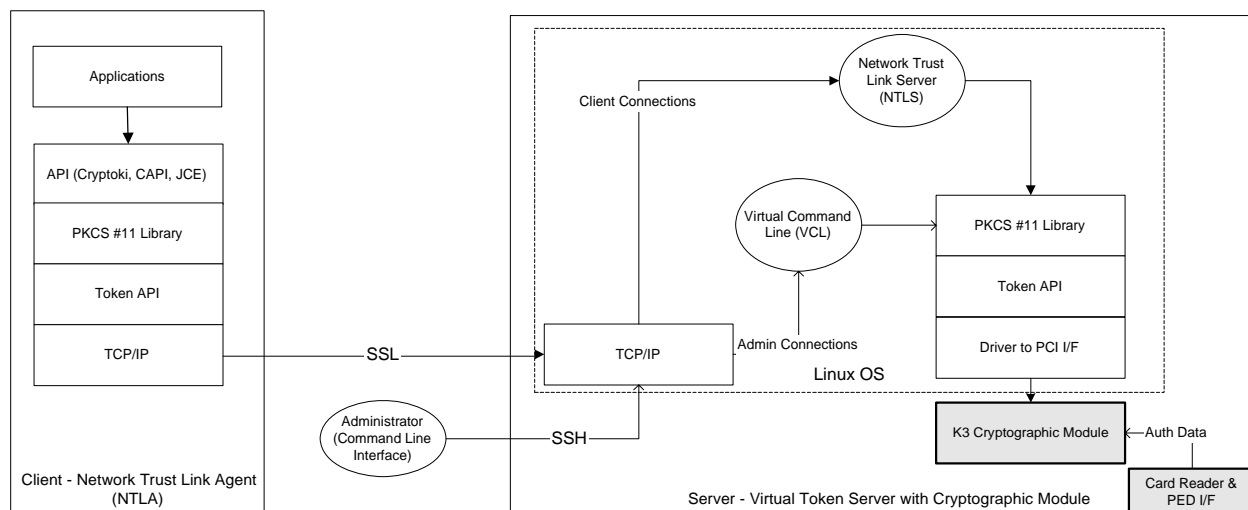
Applications

API (Cryptoki, CAPI, JCE)

PKCS #11 Library

Token API

TCP/IP

Client - Network Trust Link Agent (NTLA)

SSL

Administrator (Command Line Interface)

SSH

Client Connections

Network Trust Link Server (NTLS)

Virtual Command Line (VCL)

TCP/IP

Admin Connections

PKCS #11 Library

Token API

Driver to PCI I/F

Linux OS

K3 Cryptographic Module

Auth Data

Card Reader & PED I/F

Server - Virtual Token Server with Cryptographic Module